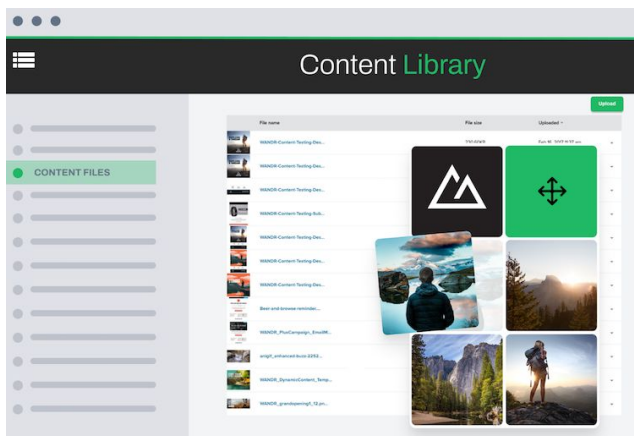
Content Library

CONTENT FILES

Upload

| File name | File size | Uploaded |
|---|---|---|
| WANDR-Content-Testing-Dec... | | |
| WANDR-Content-Testing-Dec... | | |
| WANDR-Content-Testing-Dec... | | |
| WANDR-Content-Testing-Sub... | | |
| WANDR-Content-Testing-Dec... | | |
| WANDR-Content-Testing-Dec... | | |
| WANDR-Content-Testing-Dec... | | |
| Best and browse reminder... | | |
| WANDR_PlusCampaign_Email... | | |
| airight_enhanced-bucs-2252... | | |
| WANDR_DynamicContent_Temp... | | |
| WANDR_grandopening12_pn... | | |